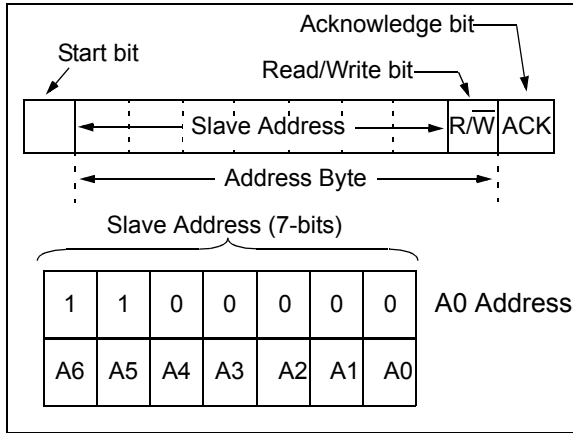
Acknowledge bit

Start bit

Read/Write bit

Slave Address

R/$\overline{W}$

ACK

Address Byte

Slave Address (7-bits)

| 1 | 1 | 0 | 0 | 0 | 0 | 0 |
|---|---|---|---|---|---|---|
| A6 | A5 | A4 | A3 | A2 | A1 | A0 |

A0 Address